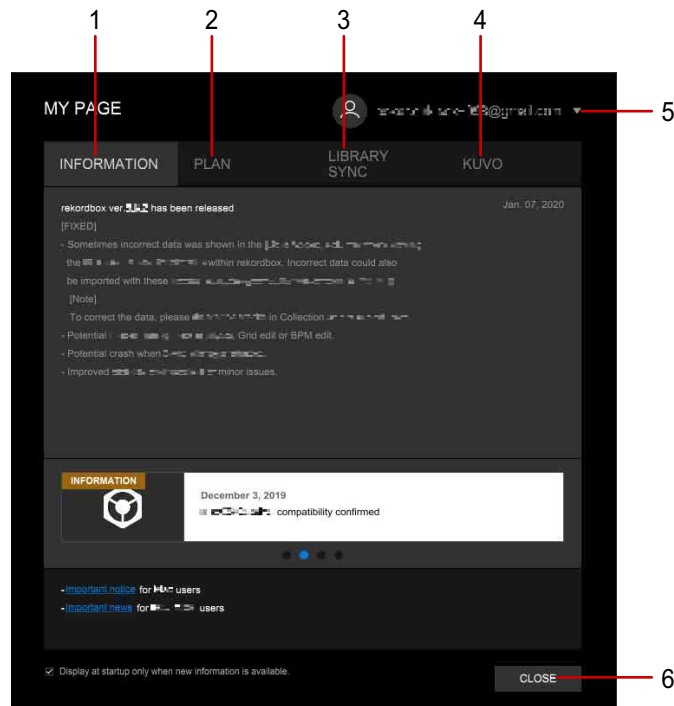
1
2
3
4
5
6

MY PAGE
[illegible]@gmail.com

INFORMATION
PLAN
LIBRARY SYNC
KUVO

rekordbox ver.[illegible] has been released
Jan. 07, 2020

[FIXED]
- Sometimes incorrect data was shown in the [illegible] within rekordbox. Incorrect data could also be imported with these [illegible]
[Note]
To correct the data, please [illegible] in Collection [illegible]
- Potential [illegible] Grid edit or BPM edit.
- Potential crash when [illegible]
- Improved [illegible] minor issues.

INFORMATION
December 3, 2019
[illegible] compatibility confirmed

-Important notice for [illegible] users
-Important news for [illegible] users

Display at startup only when new information is available.
CLOSE